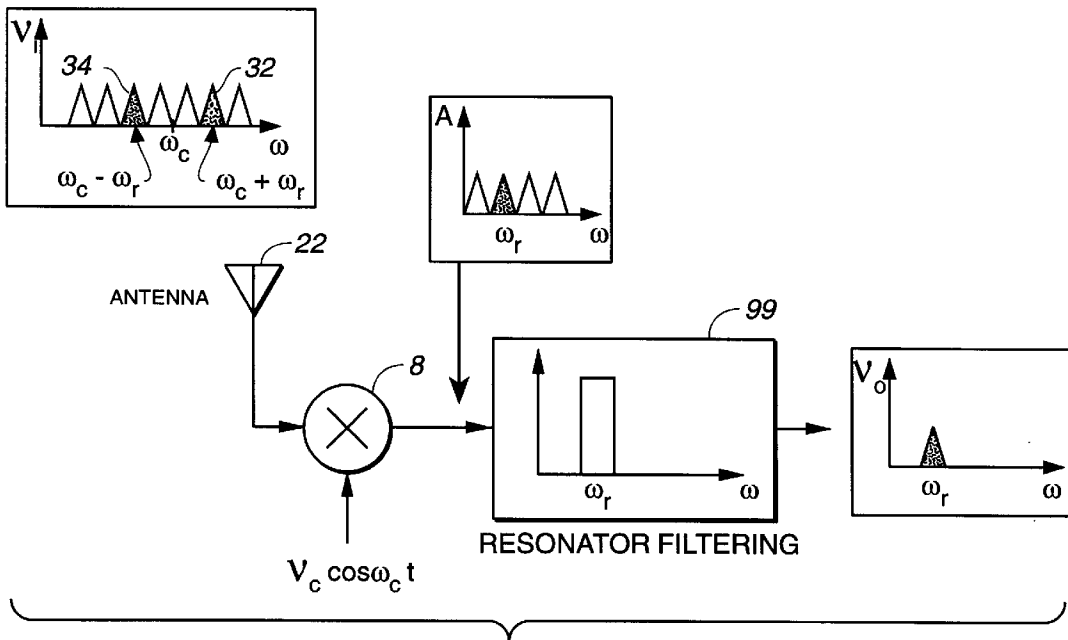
$\nu_i$
34
32
$\omega_c$
$\omega$
$\omega_c - \omega_r$
$\omega_c + \omega_r$

A
$\omega_r$
$\omega$

22
ANTENNA

99

8

$\omega_r$
$\omega$

$\nu_o$
$\omega_r$
$\omega$

RESONATOR FILTERING

$\nu_c \cos\omega_c t$